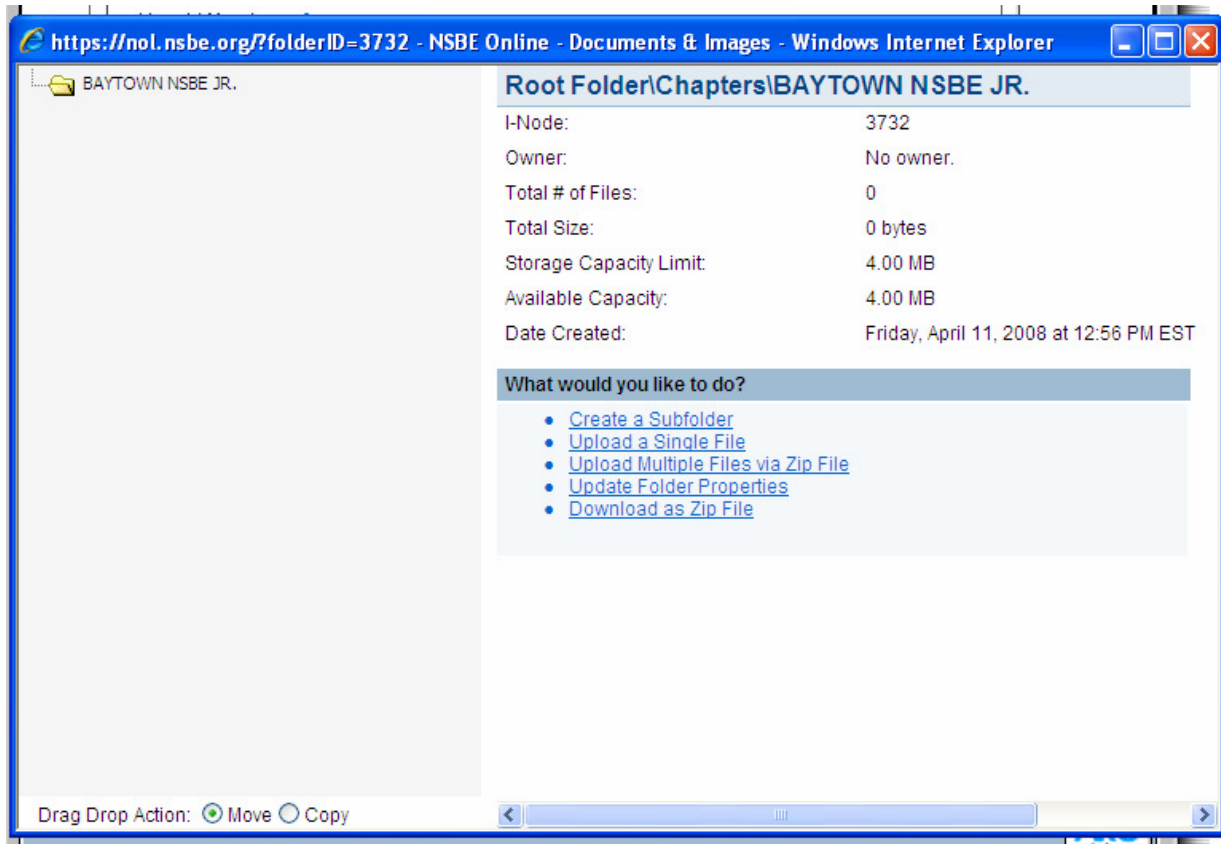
https://nol.nsbe.org/?folderID=3732 - NSBE Online - Documents & Images - Windows Internet Explorer

BAYTOWN NSBE JR.

Root Folder\Chapters\BAYTOWN NSBE JR.

| | |
|---|---|
| I-Node: | 3732 |
| Owner: | No owner. |
| Total # of Files: | 0 |
| Total Size: | 0 bytes |
| Storage Capacity Limit: | 4.00 MB |
| Available Capacity: | 4.00 MB |
| Date Created: | Friday, April 11, 2008 at 12:56 PM EST |

What would you like to do?

- Create a Subfolder
- Upload a Single File
- Upload Multiple Files via Zip File
- Update Folder Properties
- Download as Zip File

Drag Drop Action: Move Copy